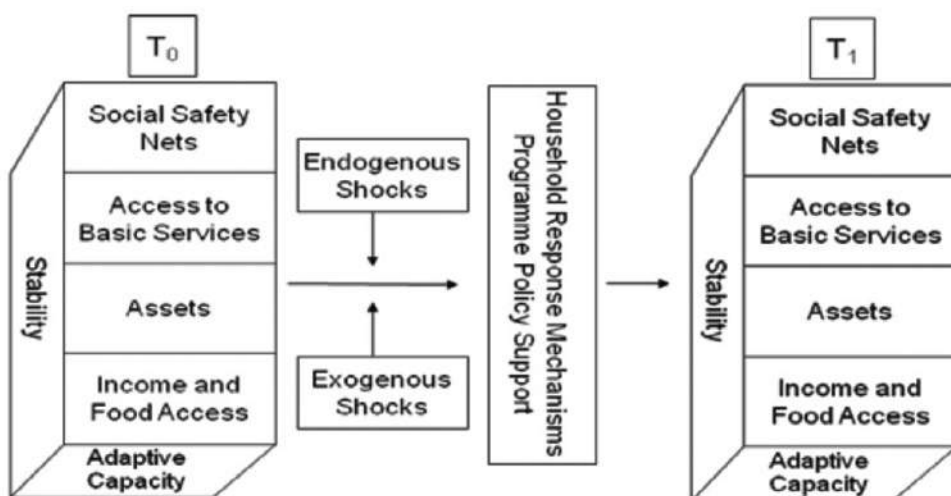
$T_0$

Social Safety Nets

Access to Basic Services

Stability

Assets

Income and Food Access

Adaptive Capacity

Endogenous Shocks

Exogenous Shocks

Household Response Mechanisms Programme Policy Support

$T_1$

Social Safety Nets

Access to Basic Services

Stability

Assets

Income and Food Access

Adaptive Capacity